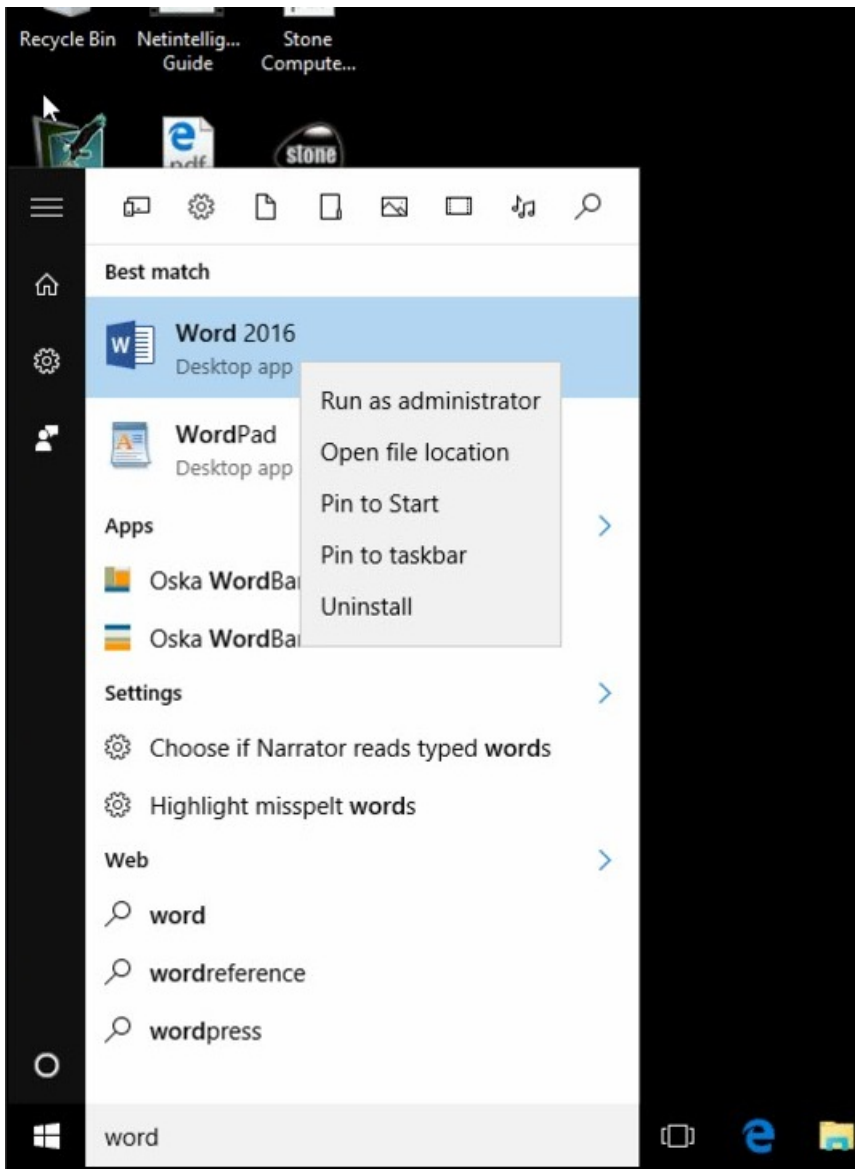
Recycle Bin
Netintellig... Guide
Stone Compute...

pdf
stone

Best match

Word 2016
Desktop app

Run as administrator
Open file location
Pin to Start
Pin to taskbar
Uninstall

WordPad
Desktop app

Apps

Oska WordBa

Oska WordBa

Settings

Choose if Narrator reads typed words

Highlight misspelt words

Web

word

wordreference

wordpress

word